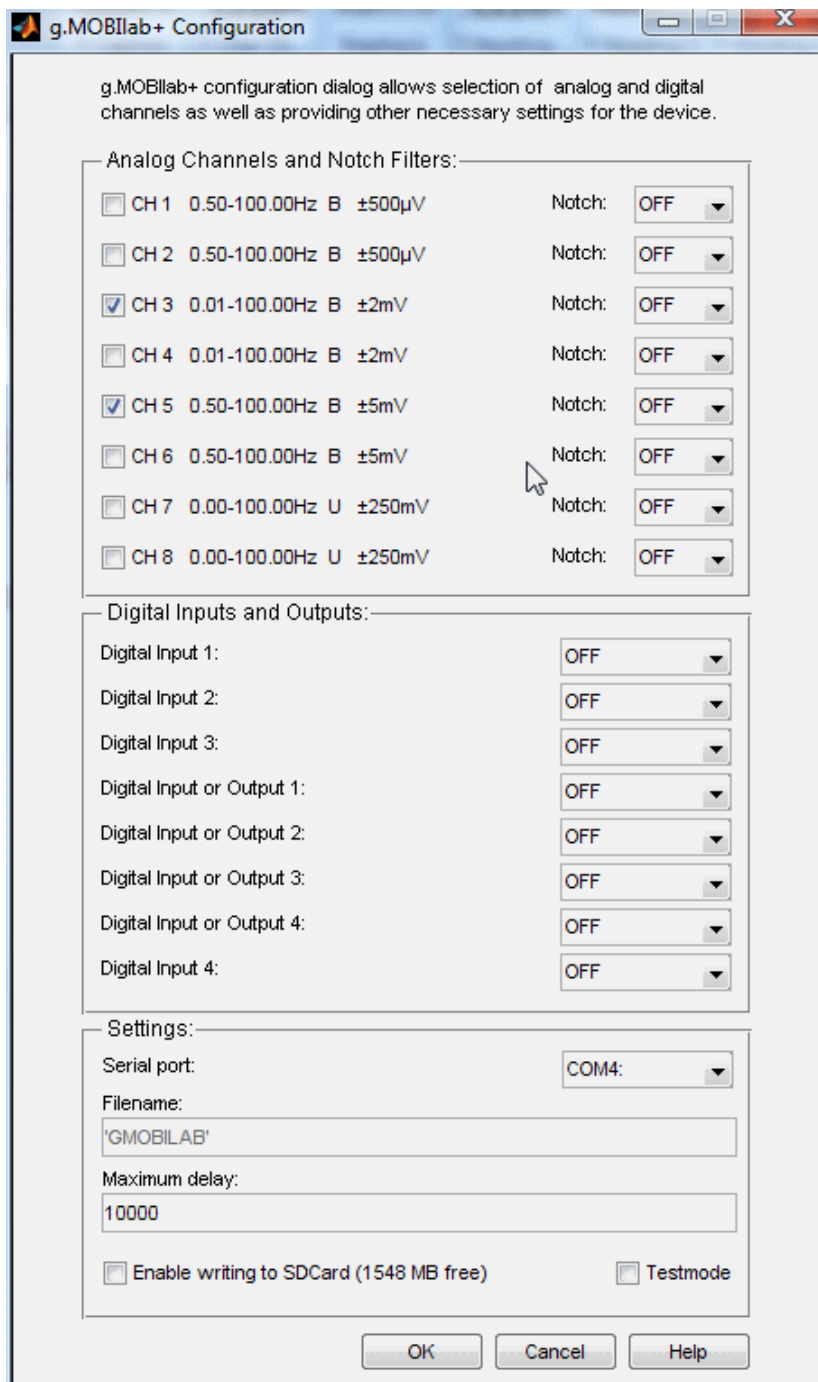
g.MOBIlab+ Configuration

g.MOBIlab+ configuration dialog allows selection of analog and digital channels as well as providing other necessary settings for the device.

Analog Channels and Notch Filters:

CH 1 0.50-100.00Hz B ±500μV Notch: OFF

CH 2 0.50-100.00Hz B ±500μV Notch: OFF

CH 3 0.01-100.00Hz B ±2mV Notch: OFF

CH 4 0.01-100.00Hz B ±2mV Notch: OFF

CH 5 0.50-100.00Hz B ±5mV Notch: OFF

CH 6 0.50-100.00Hz B ±5mV Notch: OFF

CH 7 0.00-100.00Hz U ±250mV Notch: OFF

CH 8 0.00-100.00Hz U ±250mV Notch: OFF

Digital Inputs and Outputs:

Digital Input 1: OFF

Digital Input 2: OFF

Digital Input 3: OFF

Digital Input or Output 1: OFF

Digital Input or Output 2: OFF

Digital Input or Output 3: OFF

Digital Input or Output 4: OFF

Digital Input 4: OFF

Settings:

Serial port: COM4:

Filename:

'GMOBILAB'

Maximum delay:

10000

Enable writing to SDCard (1548 MB free)

Testmode

OK Cancel Help